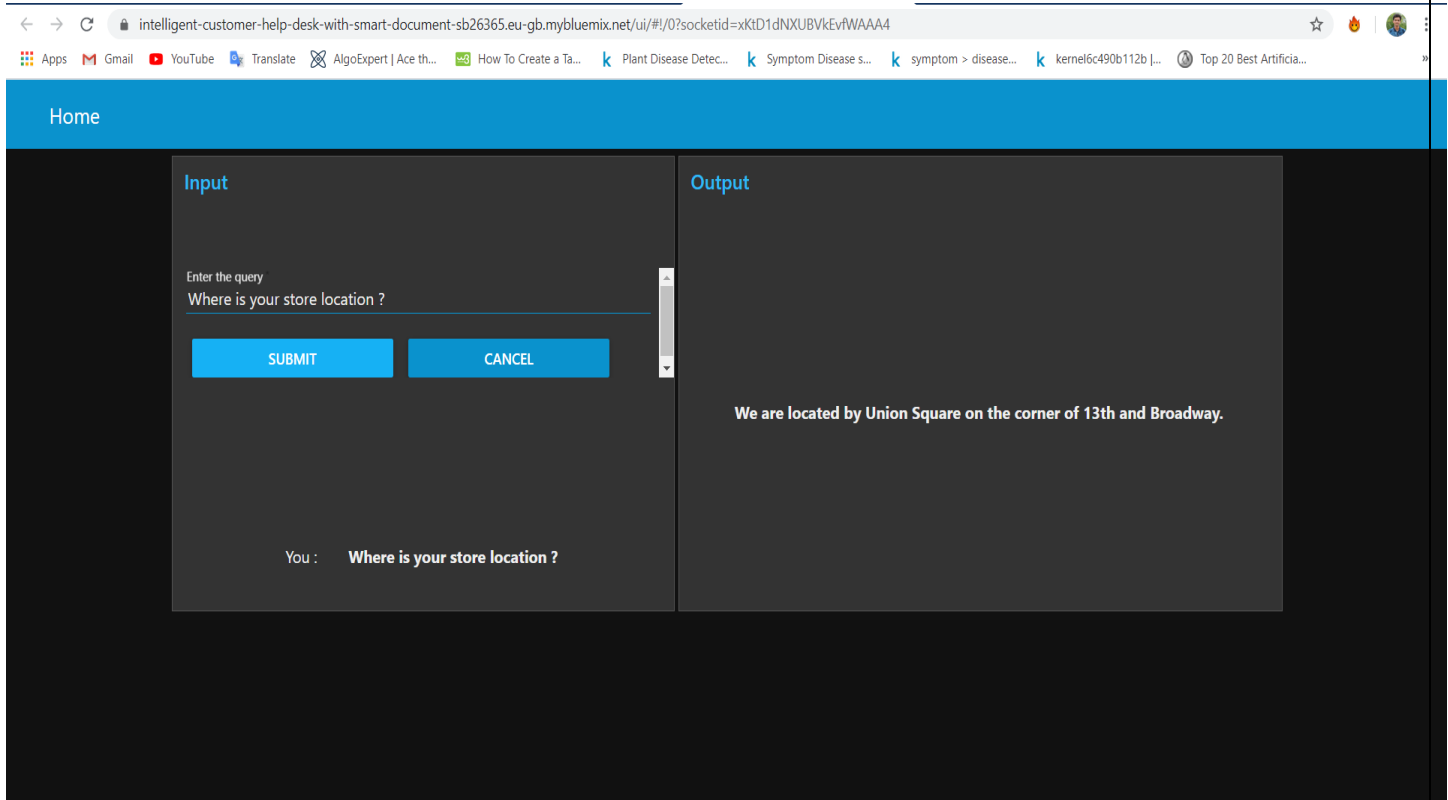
intelligent-customer-help-desk-with-smart-document-sb26365.eu-gb.mybluemix.net/ui/#!/0?socketid=xKtD1dNXUBVkEvfWAAA4

Apps Gmail YouTube Translate AlgoExpert | Ace th... How To Create a Ta... Plant Disease Detec... Symptom Disease s... symptom > disease... kernel6c490b112b |... Top 20 Best Artificia...

Home

Input

Enter the query

Where is your store location ?

SUBMIT CANCEL

You : Where is your store location ?

Output

We are located by Union Square on the corner of 13th and Broadway.